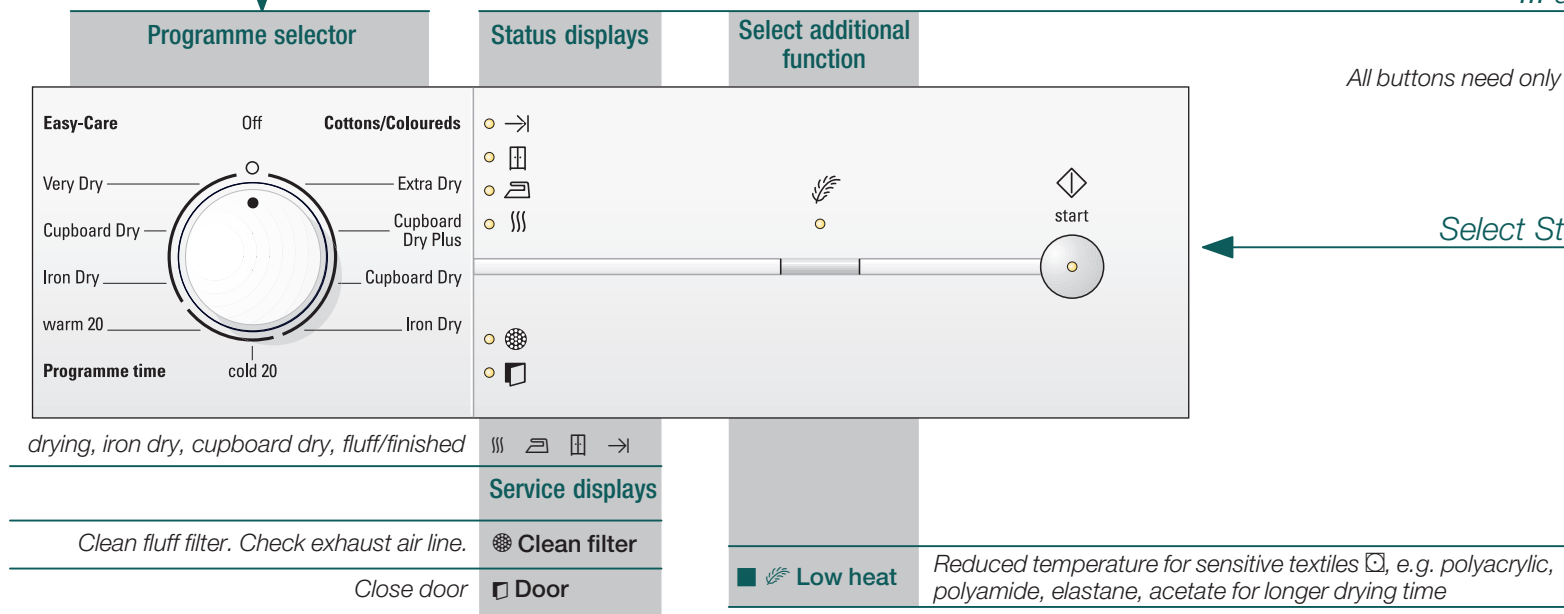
Programme selector

Status displays

Select additional function

All buttons need only

Easy-Care

Off

Cottons/Coloureds

Very Dry

Extra Dry

Cupboard Dry

Cupboard Dry Plus

Iron Dry

Cupboard Dry

warm 20

Iron Dry

Programme time

cold 20

start

Select St

drying, iron dry, cupboard dry, fluff/finished

Service displays

Clean fluff filter. Check exhaust air line.

Clean filter

Close door

Door

Low heat

Reduced temperature for sensitive textiles, e.g. polyacrylic, polyamide, elastane, acetate for longer drying time